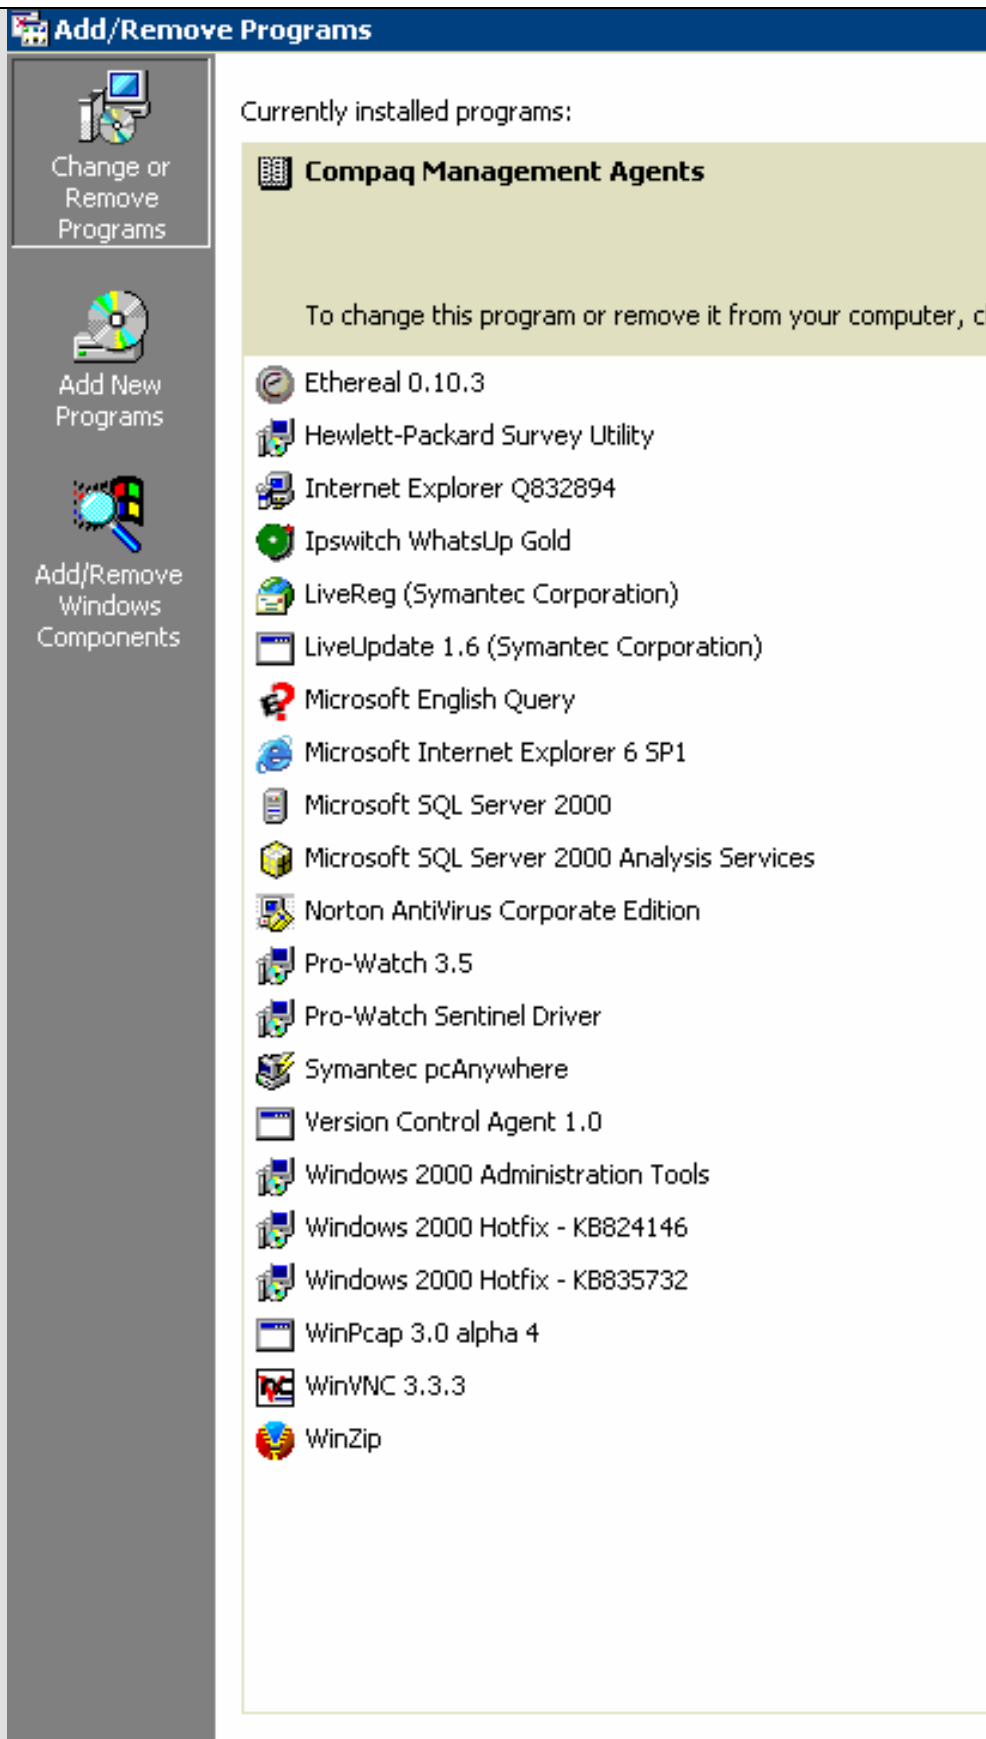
Add/Remove Programs

Change or Remove Programs

Add New Programs

Add/Remove Windows Components

Currently installed programs:

Compaq Management Agents

To change this program or remove it from your computer, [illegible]

Ethereal 0.10.3
Hewlett-Packard Survey Utility
Internet Explorer Q832894
Ipswitch WhatsUp Gold
LiveReg (Symantec Corporation)
LiveUpdate 1.6 (Symantec Corporation)
Microsoft English Query
Microsoft Internet Explorer 6 SP1
Microsoft SQL Server 2000
Microsoft SQL Server 2000 Analysis Services
Norton AntiVirus Corporate Edition
Pro-Watch 3.5
Pro-Watch Sentinel Driver
Symantec pcAnywhere
Version Control Agent 1.0
Windows 2000 Administration Tools
Windows 2000 Hotfix - KB824146
Windows 2000 Hotfix - KB835732
WinPcap 3.0 alpha 4
WinVNC 3.3.3
WinZip